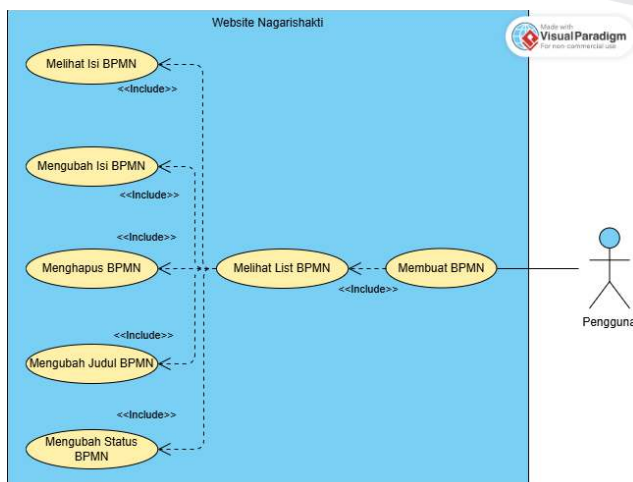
Website Nagarishakti

Made with Visual Paradigm For non-commercial use

Melihat Isi BPMN

<<Include>>

Mengubah Isi BPMN

<<Include>>

<<Include>>

Menghapus BPMN

Melihat List BPMN

Membuat BPMN

<<Include>>

Pengguna

<<Include>>

Mengubah Judul BPMN

<<Include>>

Mengubah Status BPMN